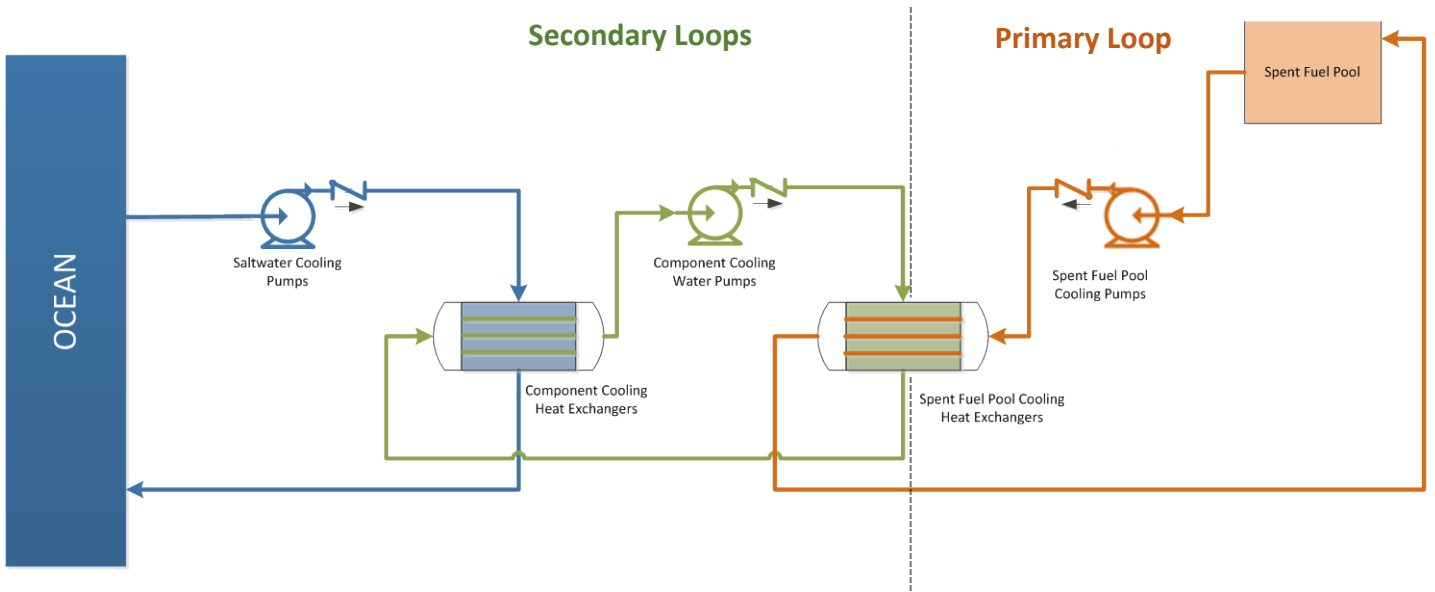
Secondary Loops

Primary Loop

Spent Fuel Pool

OCEAN

Saltwater Cooling Pumps

Component Cooling Water Pumps

Spent Fuel Pool Cooling Pumps

Component Cooling Heat Exchangers

Spent Fuel Pool Cooling Heat Exchangers